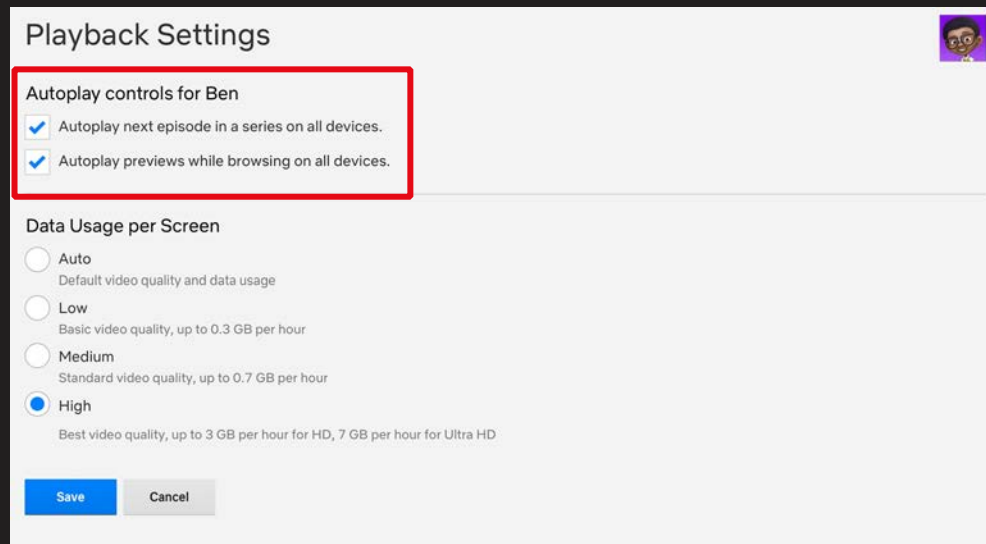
Playback Settings

Autoplay controls for Ben

Autoplay next episode in a series on all devices.

Autoplay previews while browsing on all devices.

Data Usage per Screen

Auto
Default video quality and data usage

Low
Basic video quality, up to 0.3 GB per hour

Medium
Standard video quality, up to 0.7 GB per hour

High
Best video quality, up to 3 GB per hour for HD, 7 GB per hour for Ultra HD

Save

Cancel